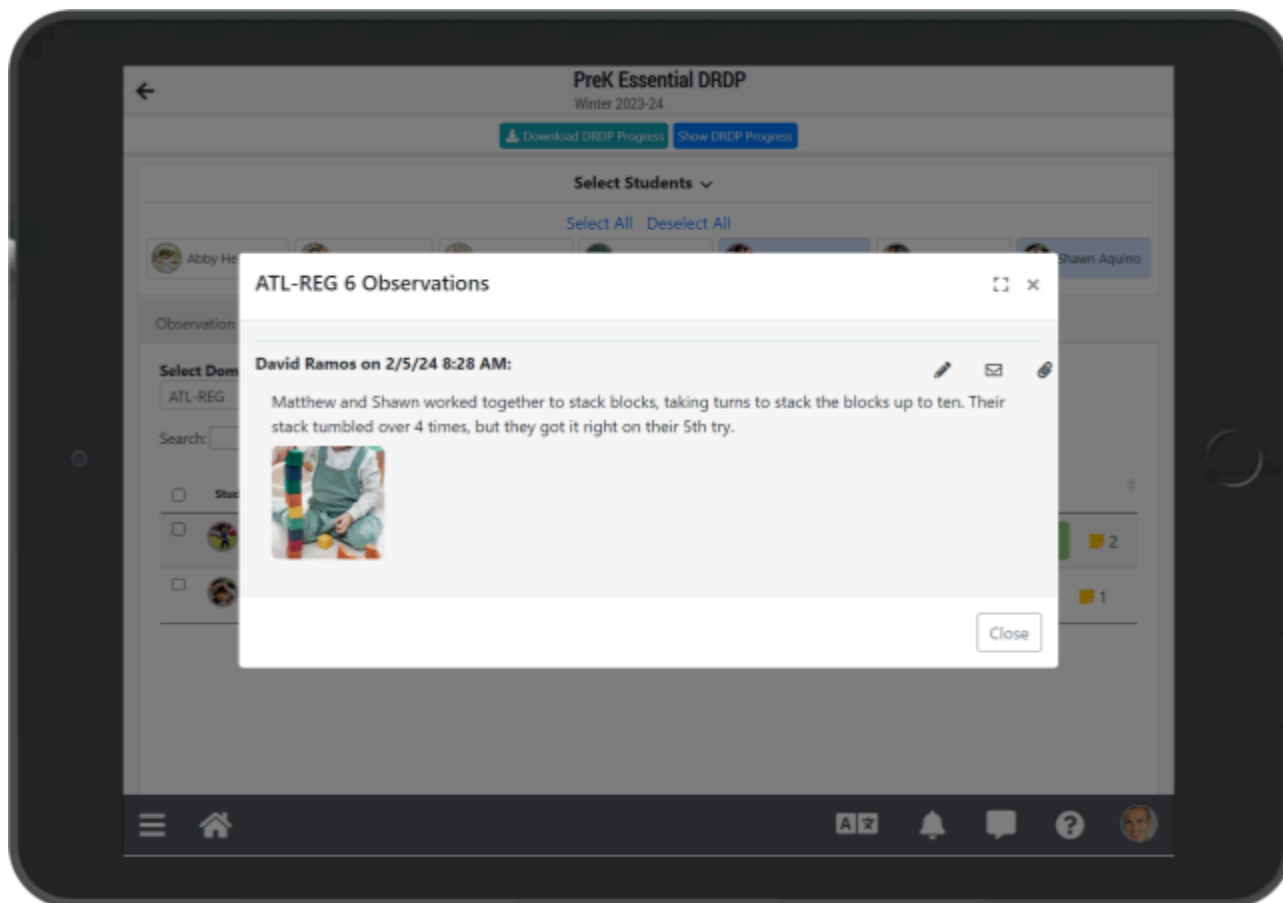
PreK Essential DRDP
Winter 2023-24

Download DRDP Progress Show DRDP Progress

Select Students

Select All Deselect All

Abby He

Shawn Aquino

Observation

Select Dom
ATL-REG

Search:

Stu

2

1

ATL-REG 6 Observations

David Ramos on 2/5/24 8:28 AM:

Matthew and Shawn worked together to stack blocks, taking turns to stack the blocks up to ten. Their stack tumbled over 4 times, but they got it right on their 5th try.

Close